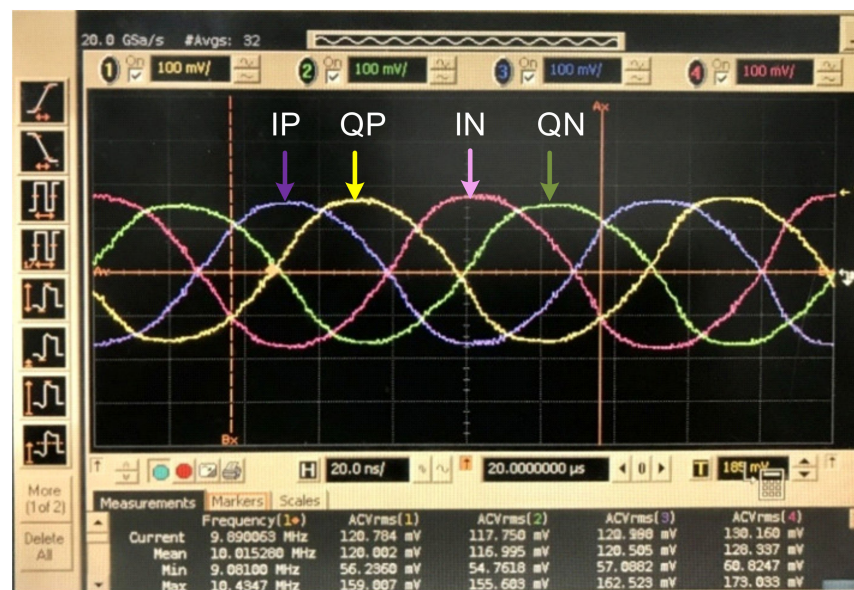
20.0 GSa/s #Avgs: 32

1 On 100 mV/
2 On 100 mV/
3 On 100 mV/
4 On 100 mV/

IP QP IN QN

Ax

Bx

H 20.0 ns/
20.0000000 µs
T 185 mV

More (1 of 2)
Delete All

Measurements Markers Scales

| | Frequency(1) | ACVrms(1) | ACVrms(2) | ACVrms(3) | ACVrms(4) |
|---|---|---|---|---|---|
| Current | 9.890063 MHz | 120.784 mV | 117.750 mV | 120.988 mV | 130.160 mV |
| Mean | 10.015280 MHz | 120.082 mV | 116.995 mV | 120.505 mV | 128.337 mV |
| Min | 9.08100 MHz | 56.2360 mV | 54.7618 mV | 57.0882 mV | 60.8247 mV |
| Max | 10.4347 MHz | 159.007 mV | 155.603 mV | 162.523 mV | 173.033 mV |